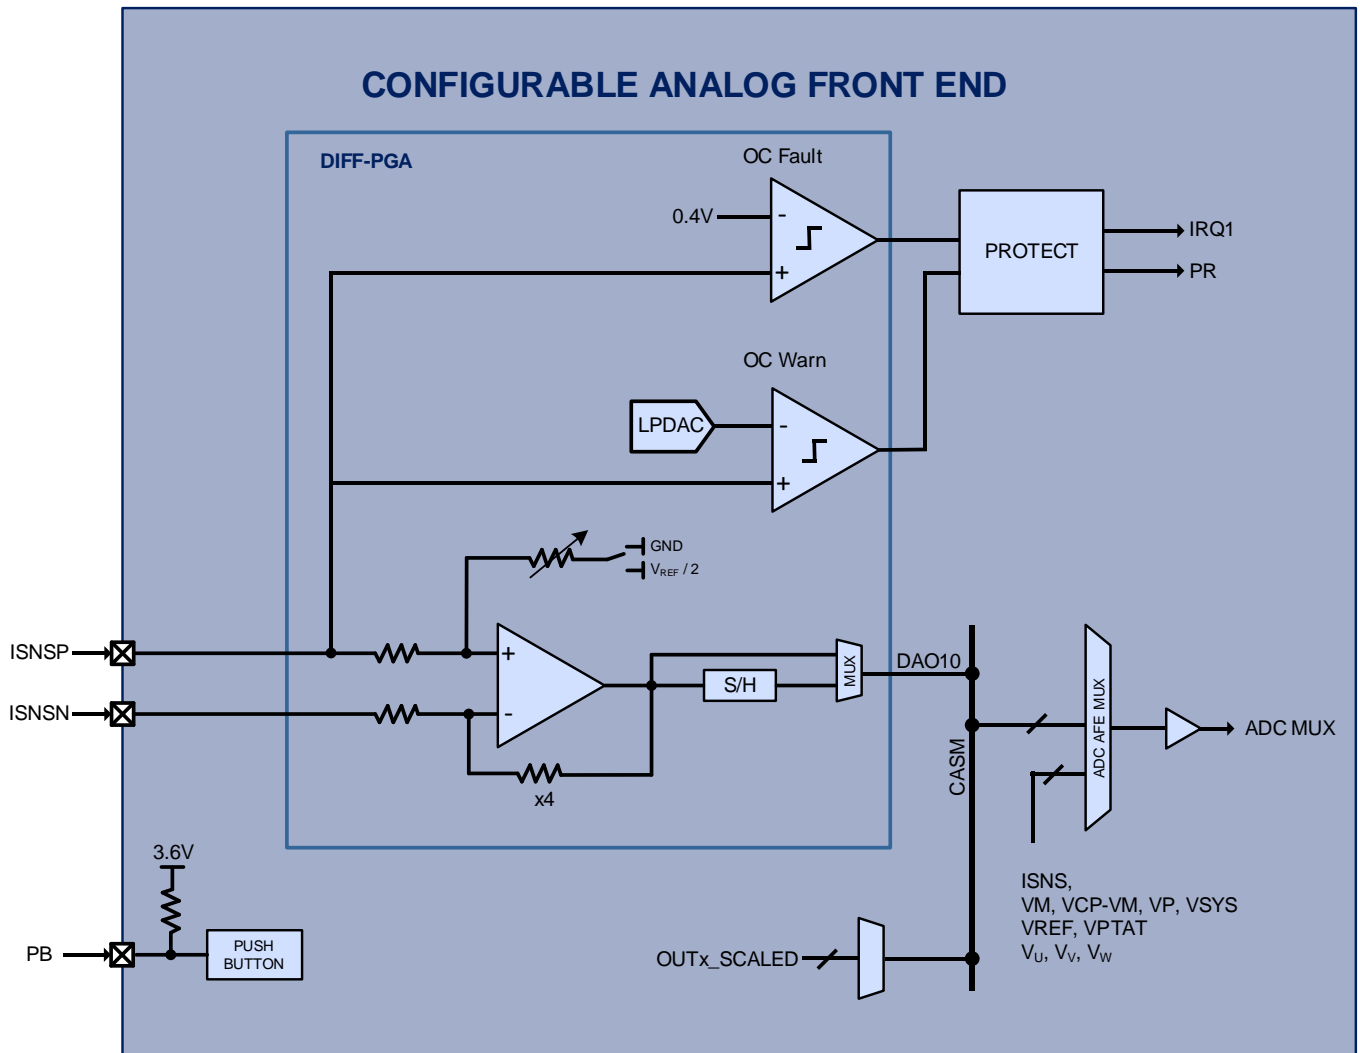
CONFIGURABLE ANALOG FRONT END

DIFF-PGA

OC Fault

0.4V

-

+

PROTECT

IRQ1

PR

OC Warn

LPDAC

-

+

GND

$V_{REF}$ / 2

ISNSP

ISNSN

+

-

S/H

MUX

DAO10

x4

CASM

ADC AFE MUX

ADC MUX

3.6V

PB

PUSH BUTTON

OUTx_SCALED

ISNS,
VM, VCP-VM, VP, VSYS
VREF, VPTAT
$V_U$, $V_V$, $V_W$